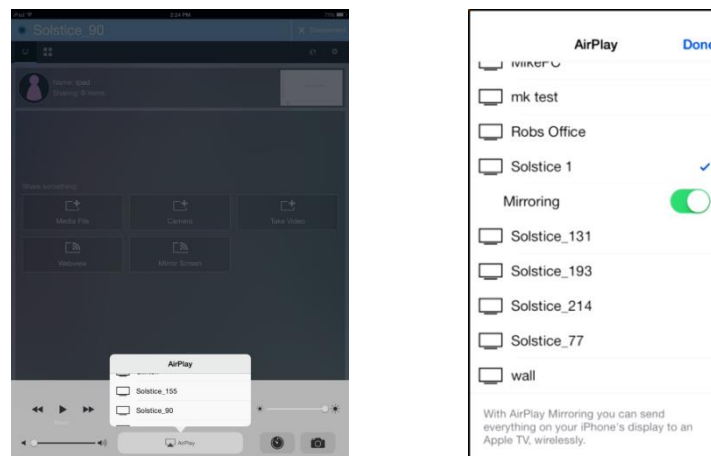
iPad
2:24 PM
Solstice_90
Disconnect
Name: ipad
Sharing: 0 items
Share something:
Media File
Camera
Take Video
Website
Mirror Screen
AirPlay
Solstice_155
Solstice_90
AirPlay

AirPlay
Done
MikePC
mk test
Robs Office
Solstice 1
Mirroring
Solstice_131
Solstice_193
Solstice_214
Solstice_77
wall
With AirPlay Mirroring you can send everything on your iPhone's display to an Apple TV, wirelessly.